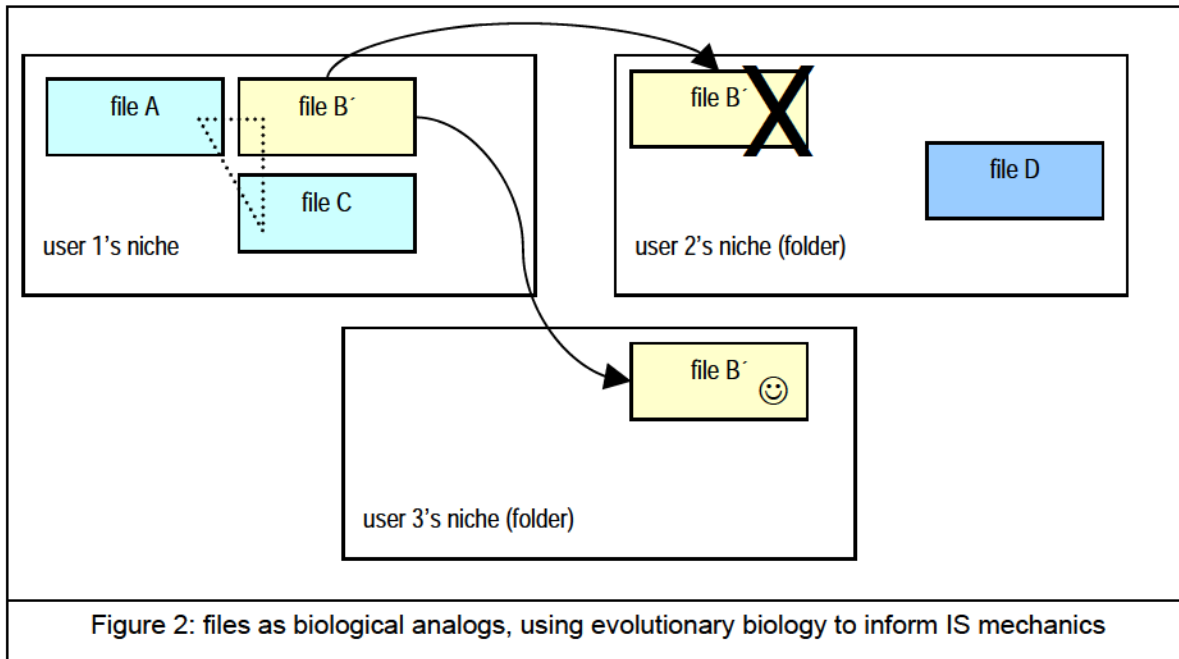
file A

file B´

file C

user 1’s niche

file B´ X

file D

user 2’s niche (folder)

file B´ ☺

user 3’s niche (folder)

Figure 2: files as biological analogs, using evolutionary biology to inform IS mechanics